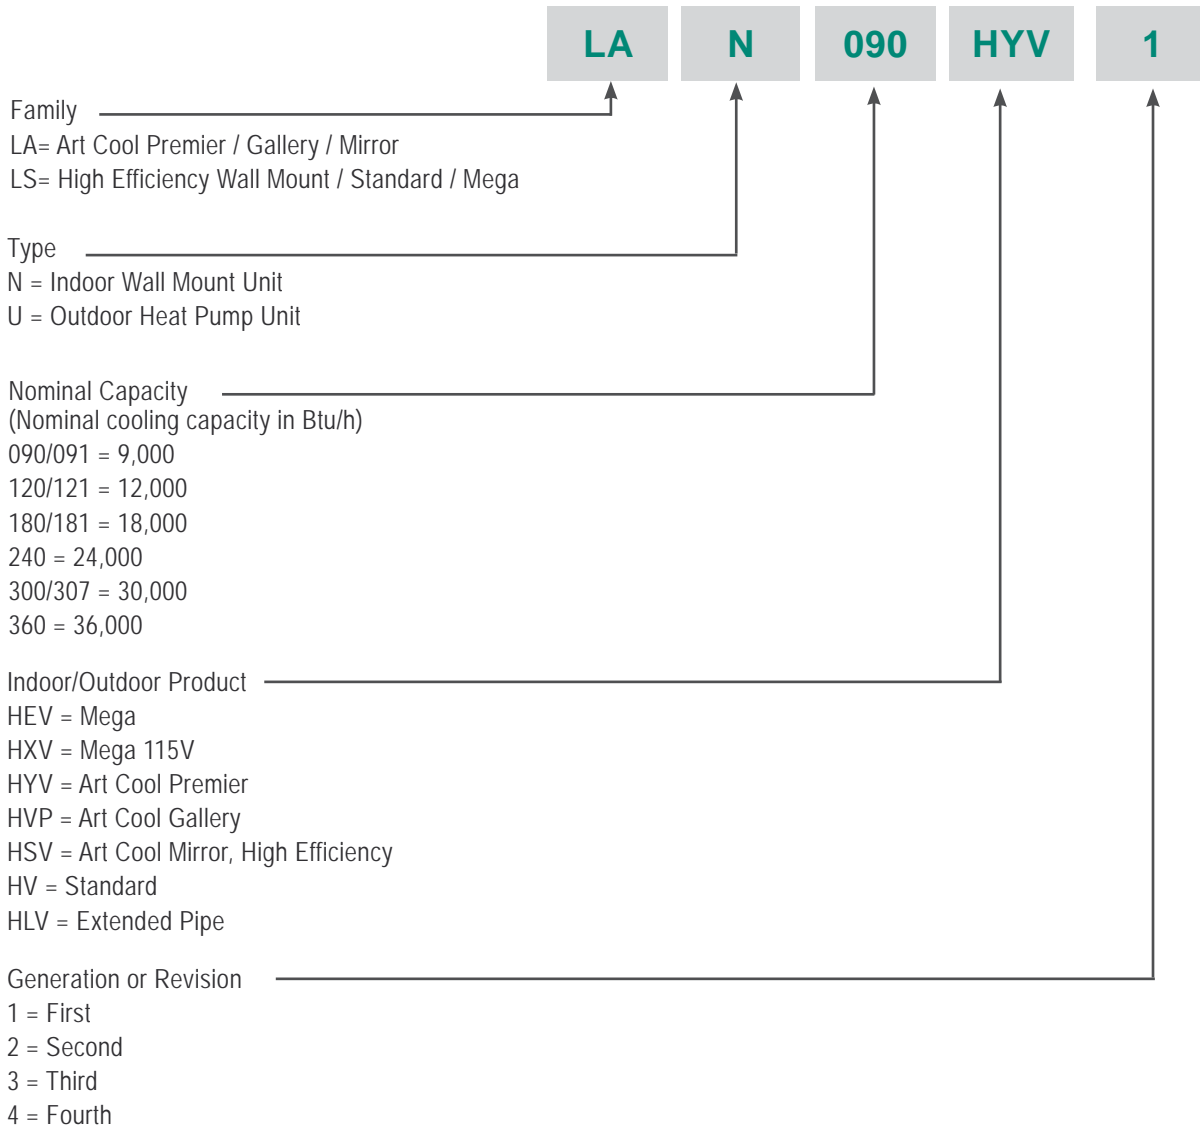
LA N 090 HYV 1

Family
LA= Art Cool Premier / Gallery / Mirror
LS= High Efficiency Wall Mount / Standard / Mega

Type
N = Indoor Wall Mount Unit
U = Outdoor Heat Pump Unit

Nominal Capacity
(Nominal cooling capacity in Btu/h)
090/091 = 9,000
120/121 = 12,000
180/181 = 18,000
240 = 24,000
300/307 = 30,000
360 = 36,000

Indoor/Outdoor Product
HEV = Mega
HXV = Mega 115V
HYV = Art Cool Premier
HVP = Art Cool Gallery
HSV = Art Cool Mirror, High Efficiency
HV = Standard
HLV = Extended Pipe

Generation or Revision
1 = First
2 = Second
3 = Third
4 = Fourth